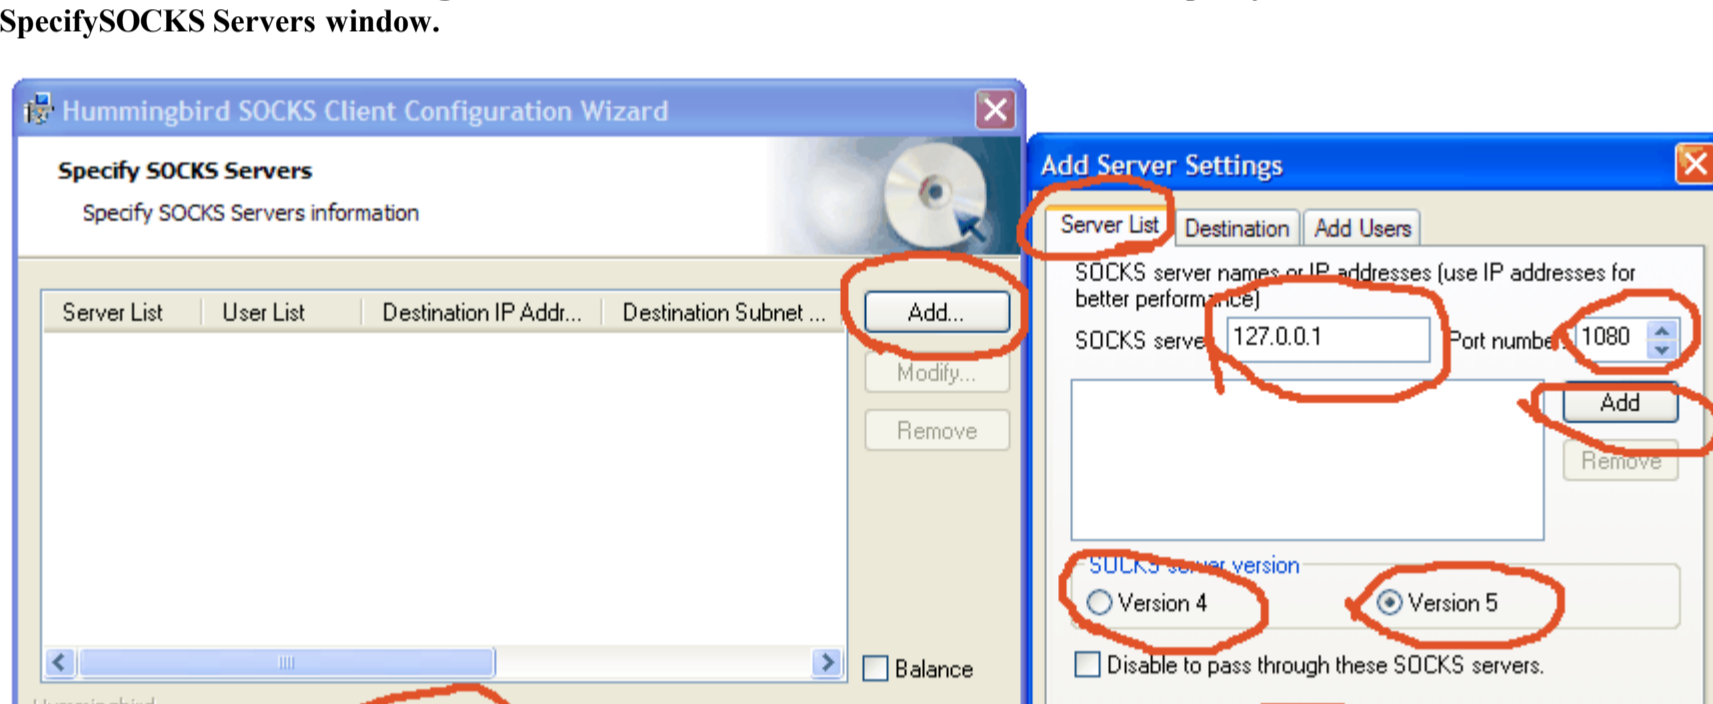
SpecifySOCKS Servers window.

Hummingbird SOCKS Client Configuration Wizard

Specify SOCKS Servers

Specify SOCKS Servers information

| Server List | User List | Destination IP Addr... | Destination Subnet ... |
|---|---|---|---|

Add...

Modify...

Remove

Balance

Add Server Settings

Server List | Destination | Add Users

SOCKS server names or IP addresses (use IP addresses for better performance)

SOCKS server 127.0.0.1 Port number 1080

Add

Remove

SOCKS server version

Version 4

Version 5

Disable to pass through these SOCKS servers.